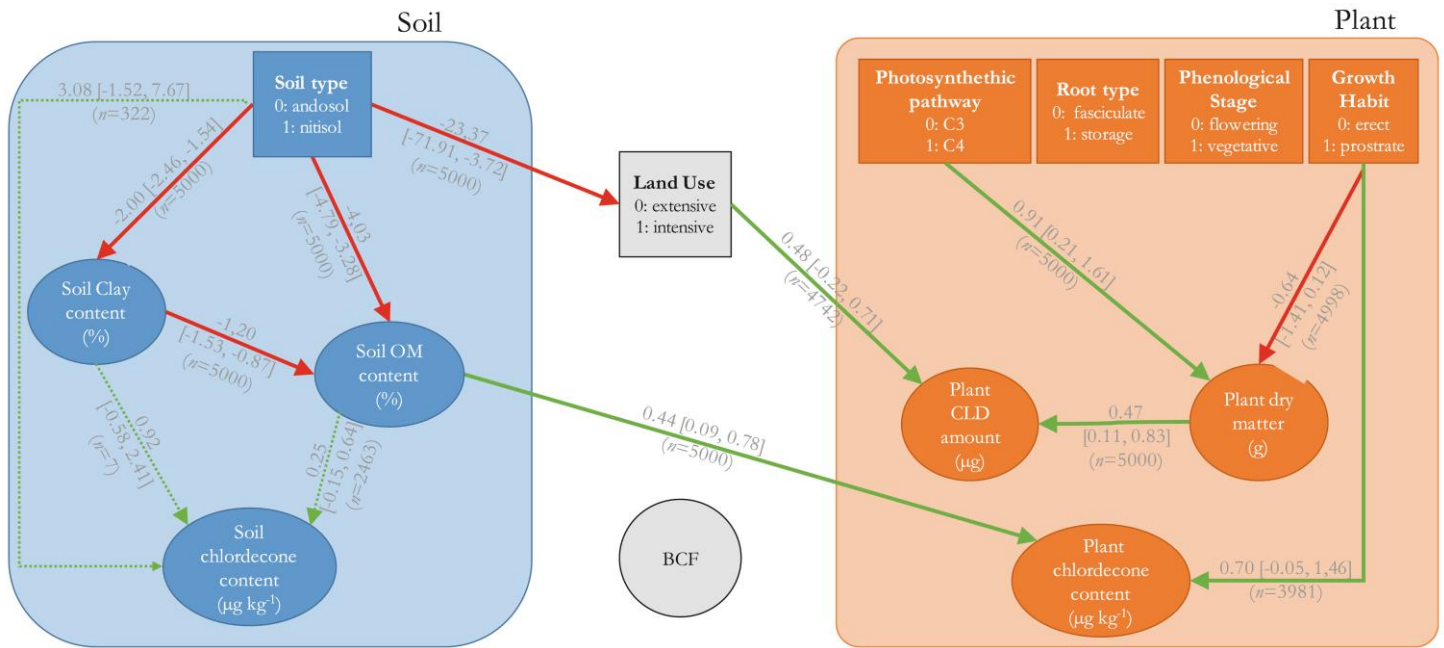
Soil

Plant

Soil type
0: andosol
1: nitisol

3.08 [-1.52, 7.67]
($n$=322)

-2.00 [-2.46, -1.54]
($n$=5000)

-4.03
[-4.79, -3.28]
($n$=5000)

-23.37
[-71.91, -3.72]
($n$=5000)

Land Use
0: extensive
1: intensive

Soil Clay content
(%)

-1.20
[-1.53, -0.87]
($n$=5000)

Soil OM content
(%)

0.92
[-0.58, 2.41]
($n$=7)

0.25
[-0.15, 0.64]
($n$=2463)

Soil chlordecone content
(µg kg$^{-1}$)

0.44 [0.09, 0.78]
($n$=5000)

BCF

Photosynthetic pathway
0: C3
1: C4

Root type
0: fasciculate
1: storage

Phenological Stage
0: flowering
1: vegetative

Growth Habit
0: erect
1: prostrate

0.48 [-0.22, 0.71]
($n$=4742)

0.91 [0.21, 1.61]
($n$=5000)

-0.64
[-1.41, 0.12]
($n$=4998)

Plant CLD amount
(µg)

0.47
[0.11, 0.83]
($n$=5000)

Plant dry matter
(g)

Plant chlordecone content
(µg kg$^{-1}$)

0.70 [-0.05, 1,46]
($n$=3981)